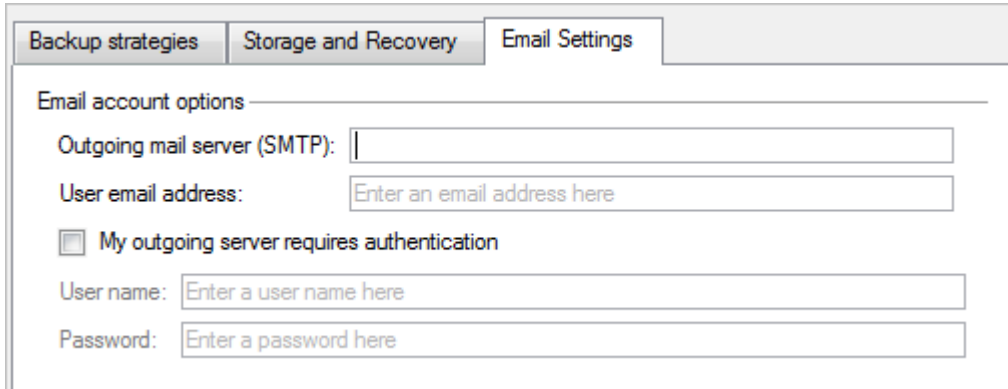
Backup strategies | Storage and Recovery | Email Settings

Email account options

Outgoing mail server (SMTP):

User email address: Enter an email address here

My outgoing server requires authentication

User name: Enter a user name here

Password: Enter a password here